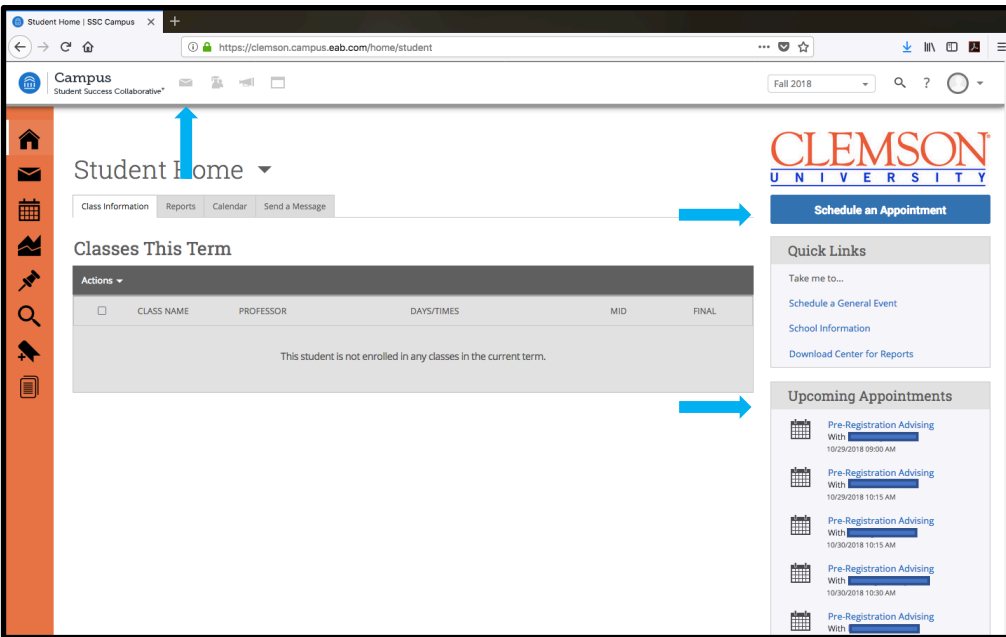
Student Home | SSC Campus ×

https://clemson.campus.eab.com/home/student

Campus
Student Success Collaborative™

Fall 2018

Student Home

Class Information | Reports | Calendar | Send a Message

Classes This Term

Actions

| | CLASS NAME | PROFESSOR | DAYS/TIMES | MID | FINAL |
|---|---|---|---|---|---|

This student is not enrolled in any classes in the current term.

CLEMSON
UNIVERSITY

Schedule an Appointment

Quick Links

Take me to...

Schedule a General Event

School Information

Download Center for Reports

Upcoming Appointments

Pre-Registration Advising
With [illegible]
10/29/2018 09:00 AM

Pre-Registration Advising
With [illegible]
10/29/2018 10:15 AM

Pre-Registration Advising
With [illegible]
10/30/2018 10:15 AM

Pre-Registration Advising
With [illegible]
10/30/2018 10:30 AM

Pre-Registration Advising
With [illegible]